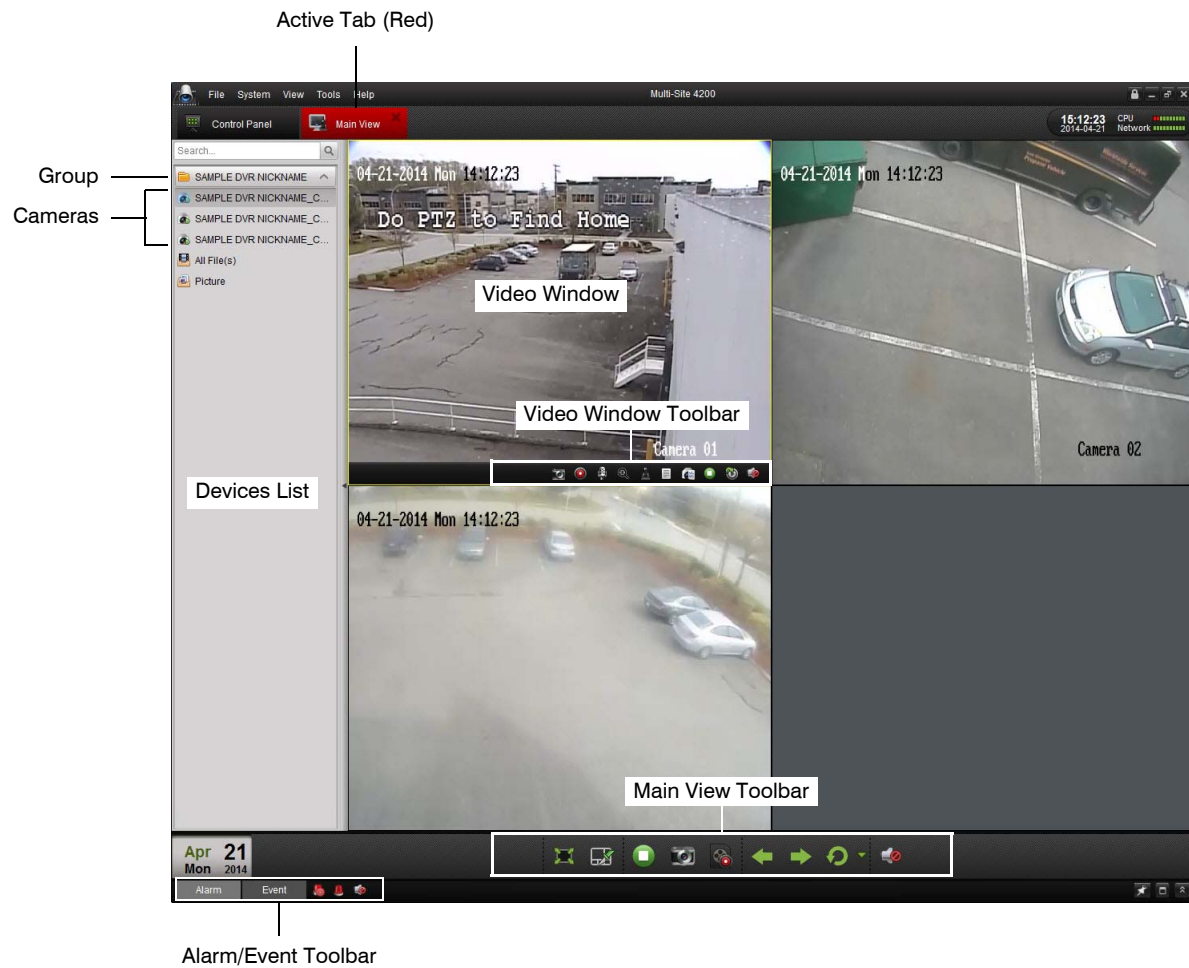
Active Tab (Red)

File System View Tools Help

Multi-Site 4200

Control Panel

Main View

15:12:23
2014-04-21

CPU
Network

Search...

Group

Cameras

SAMPLE DVR NICKNAME

SAMPLE DVR NICKNAME_C...

SAMPLE DVR NICKNAME_C...

SAMPLE DVR NICKNAME_C...

All File(s)

Picture

04-21-2014 Mon 14:12:23

Do PTZ to Find Home

Video Window

Video Window Toolbar

Camera 01

04-21-2014 Mon 14:12:23

Camera 02

Devices List

04-21-2014 Mon 14:12:23

Main View Toolbar

Apr 21
Mon 2014

Alarm Event

Alarm/Event Toolbar